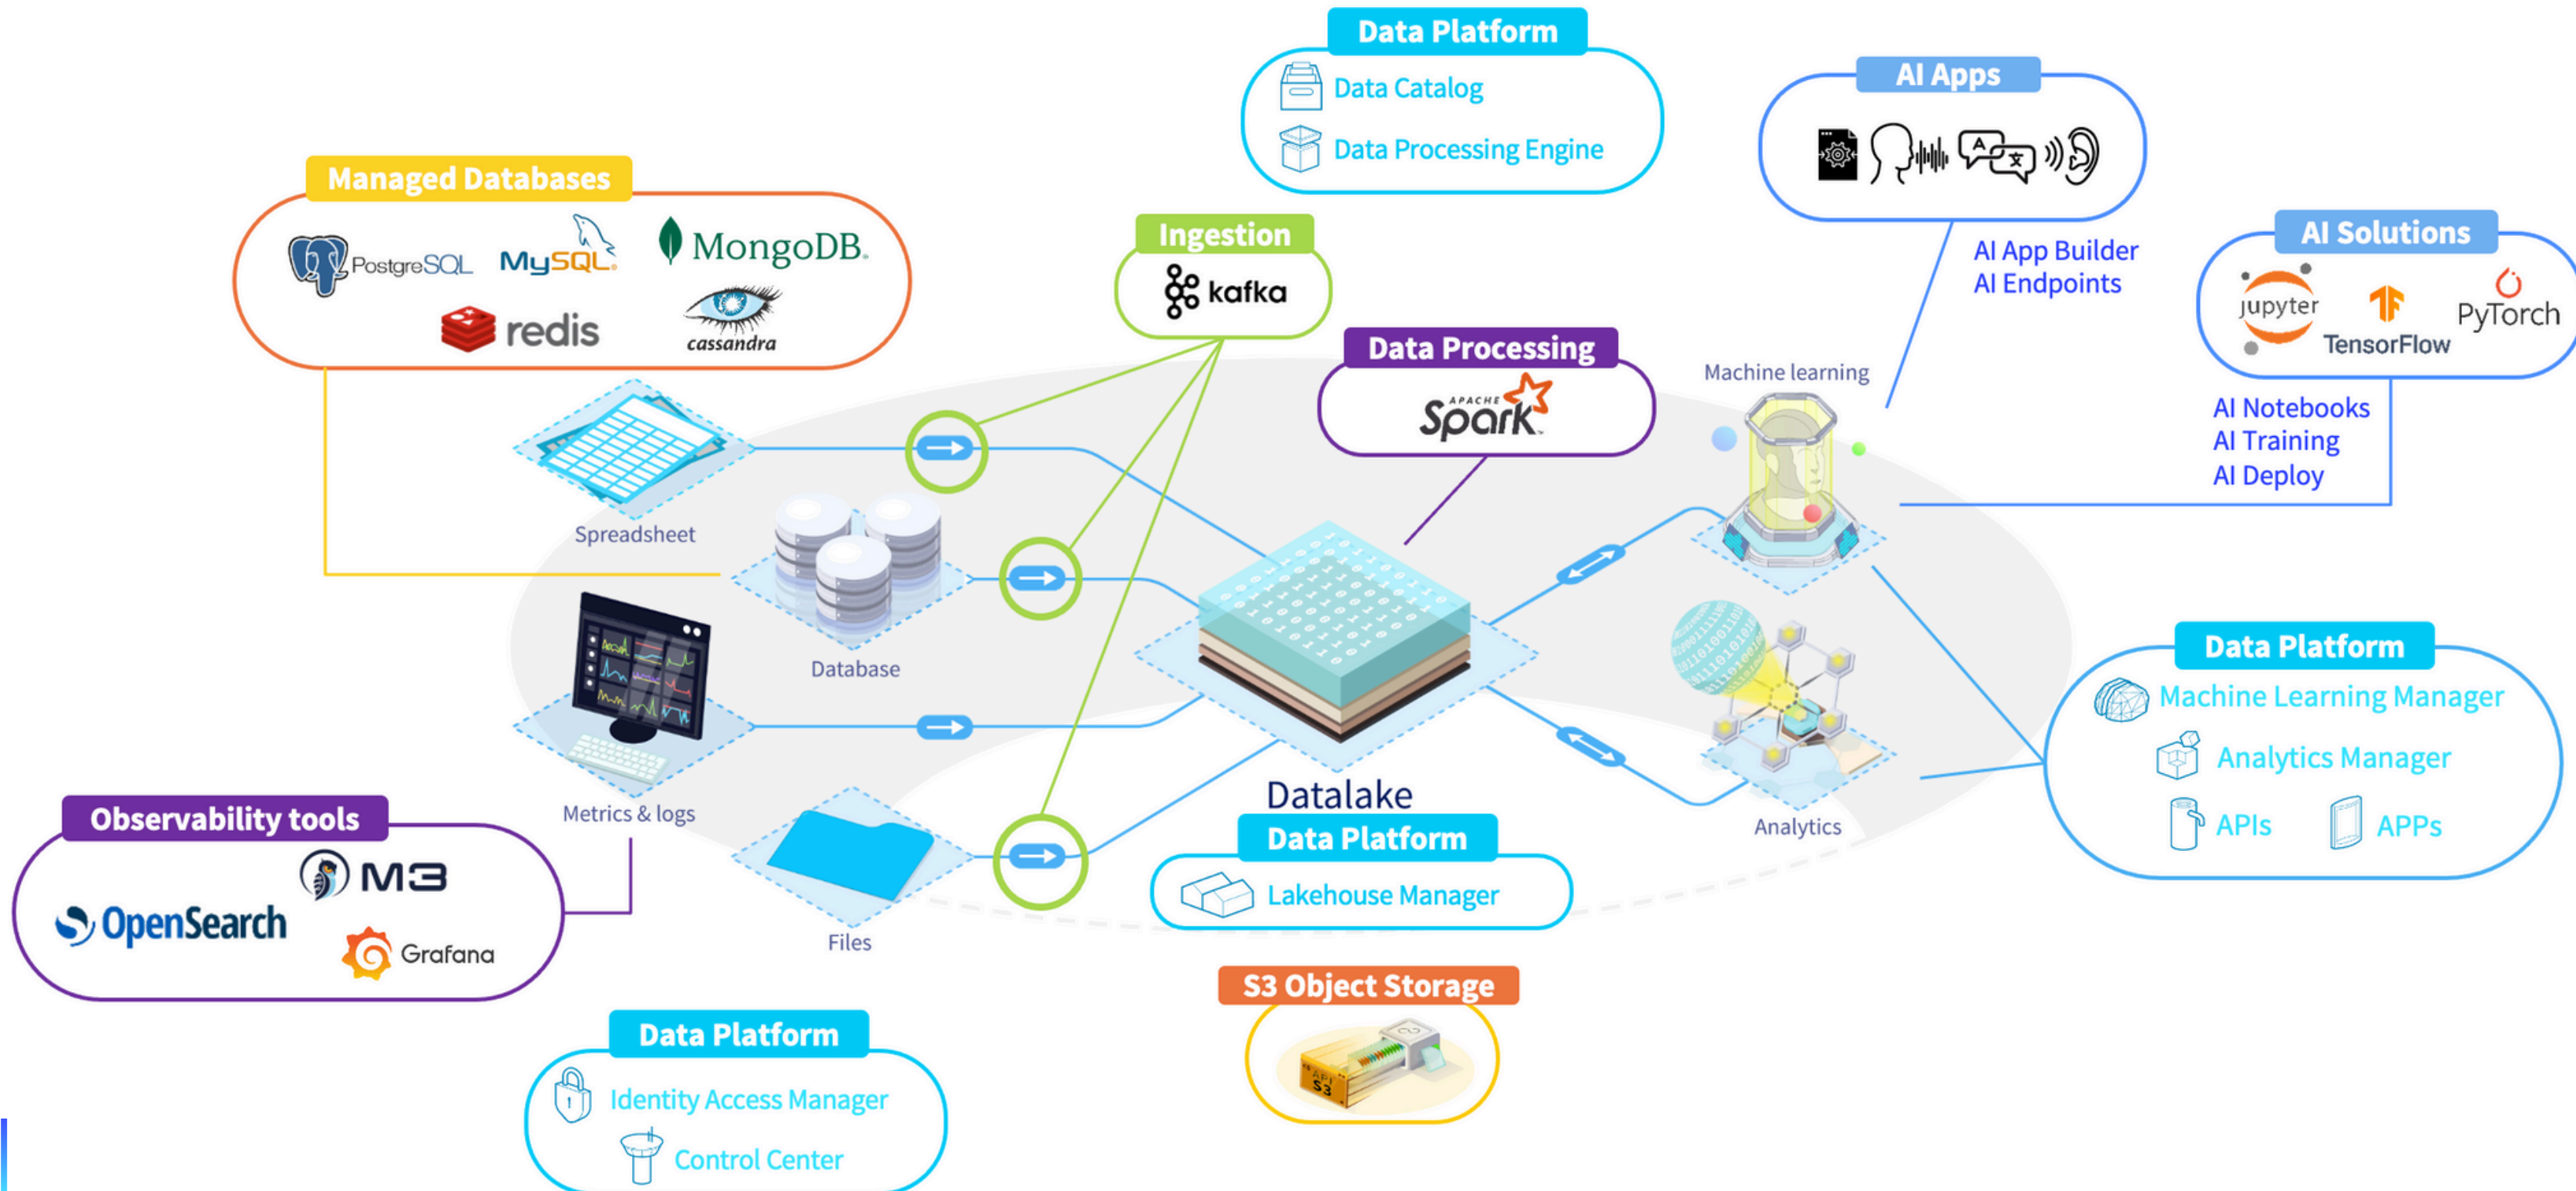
Data Platform
Data Catalog
Data Processing Engine

AI Apps

Managed Databases
PostgreSQL
MySQL
MongoDB
redis
cassandra

Ingestion
kafka

AI App Builder
AI Endpoints

AI Solutions
jupyter
TensorFlow
PyTorch

Data Processing
APACHE Spark

Machine learning

AI Notebooks
AI Training
AI Deploy

Spreadsheet
Database
Metrics & logs
Files

Datalake
Data Platform
Lakehouse Manager

Analytics

Data Platform
Machine Learning Manager
Analytics Manager
APIs
APPs

Observability tools
M3
OpenSearch
Grafana

S3 Object Storage
API S3

Data Platform
Identity Access Manager
Control Center